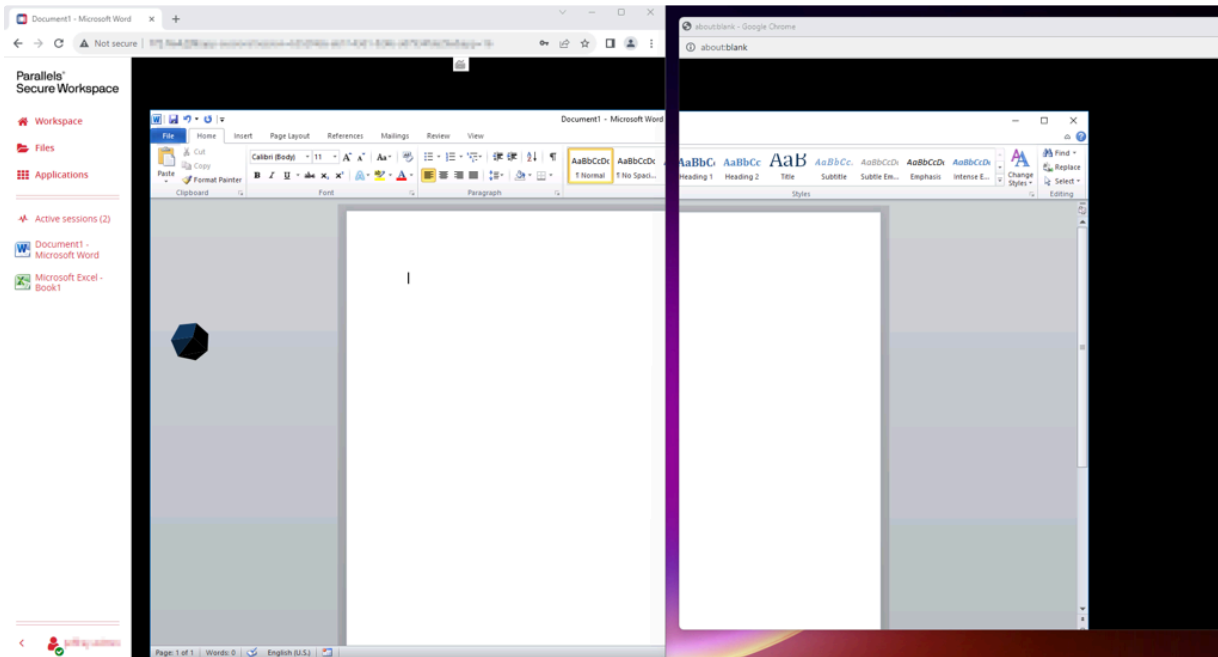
Document1 - Microsoft Word ×  +

Not secure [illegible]

Parallels® Secure Workspace

Workspace

Files

Applications

Active sessions (2)

Document1 - Microsoft Word

Microsoft Excel - Book1

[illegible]

Document1 - Microsoft Word

File  Home  Insert  Page Layout  References  Mailings  Review  View

Cut
Copy
Paste
Format Painter
Clipboard

Calibri (Body)  11
Font

Paragraph

AaBbCcDc ¶ Normal
AaBbCcDc ¶ No Spaci...
AaBbCc Heading 1
AaBbCc Heading 2
AaB Title
AaBbCc. Subtitle
AaBbCcDc Subtle Em...
AaBbCcDc Emphasis
AaBbCcDc Intense E...
Change Styles
Styles

Find
Replace
Select
Editing

Page: 1 of 1 | Words: 0 | English (U.S.)

about:blank - Google Chrome

about:blank